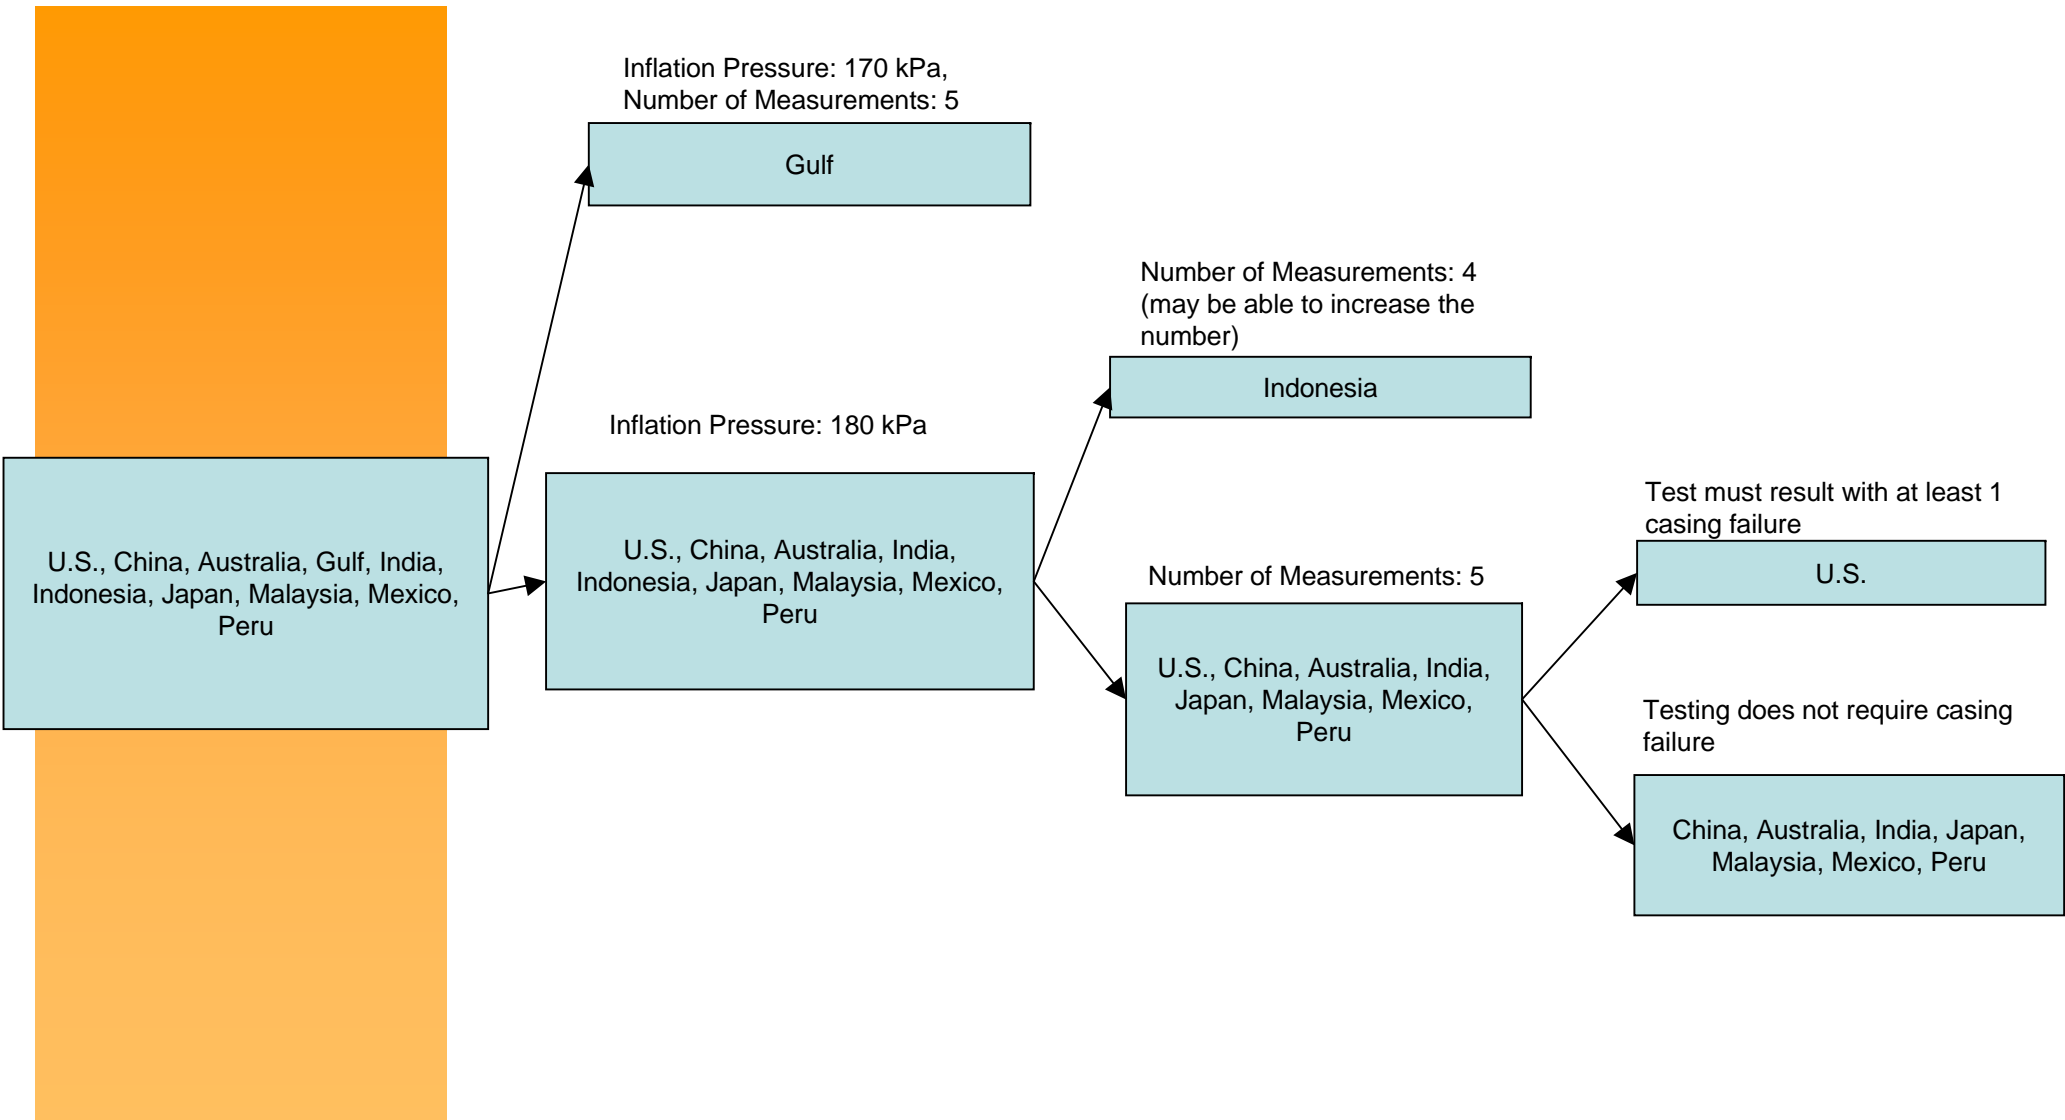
U.S., China, Australia, Gulf, India, Indonesia, Japan, Malaysia, Mexico, Peru

Inflation Pressure: 170 kPa, Number of Measurements: 5

Gulf

Inflation Pressure: 180 kPa

U.S., China, Australia, India, Indonesia, Japan, Malaysia, Mexico, Peru

Number of Measurements: 4 (may be able to increase the number)

Indonesia

Number of Measurements: 5

U.S., China, Australia, India, Japan, Malaysia, Mexico, Peru

Test must result with at least 1 casing failure

U.S.

Testing does not require casing failure

China, Australia, India, Japan, Malaysia, Mexico, Peru